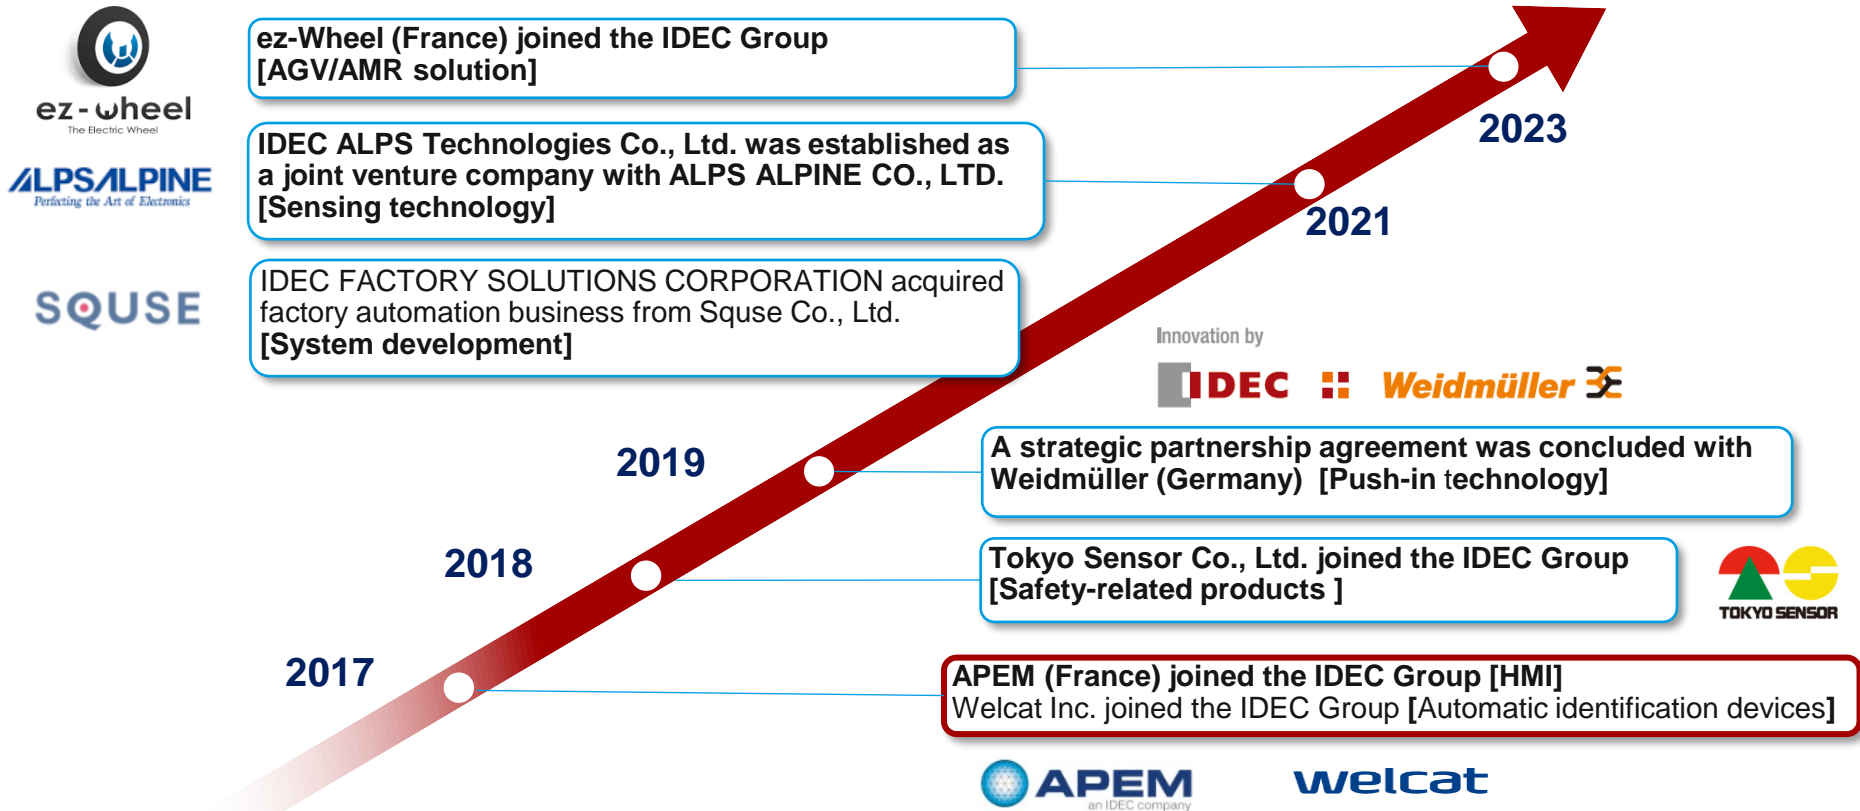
ez-wheel
The Electric Wheel

ez-Wheel (France) joined the IDEC Group
[AGV/AMR solution]

2023

ALPSALPINE
Perfecting the Art of Electronics

IDEC ALPS Technologies Co., Ltd. was established as a joint venture company with ALPS ALPINE CO., LTD.
[Sensing technology]

2021

SQUSE

IDEC FACTORY SOLUTIONS CORPORATION acquired factory automation business from Squse Co., Ltd.
[System development]

Innovation by
IDEC Weidmüller

2019

A strategic partnership agreement was concluded with Weidmüller (Germany) [Push-in technology]

2018

Tokyo Sensor Co., Ltd. joined the IDEC Group
[Safety-related products ]

TOKYO SENSOR

2017

APEM (France) joined the IDEC Group [HMI]
Welcat Inc. joined the IDEC Group [Automatic identification devices]

APEM
an IDEC company

welcat